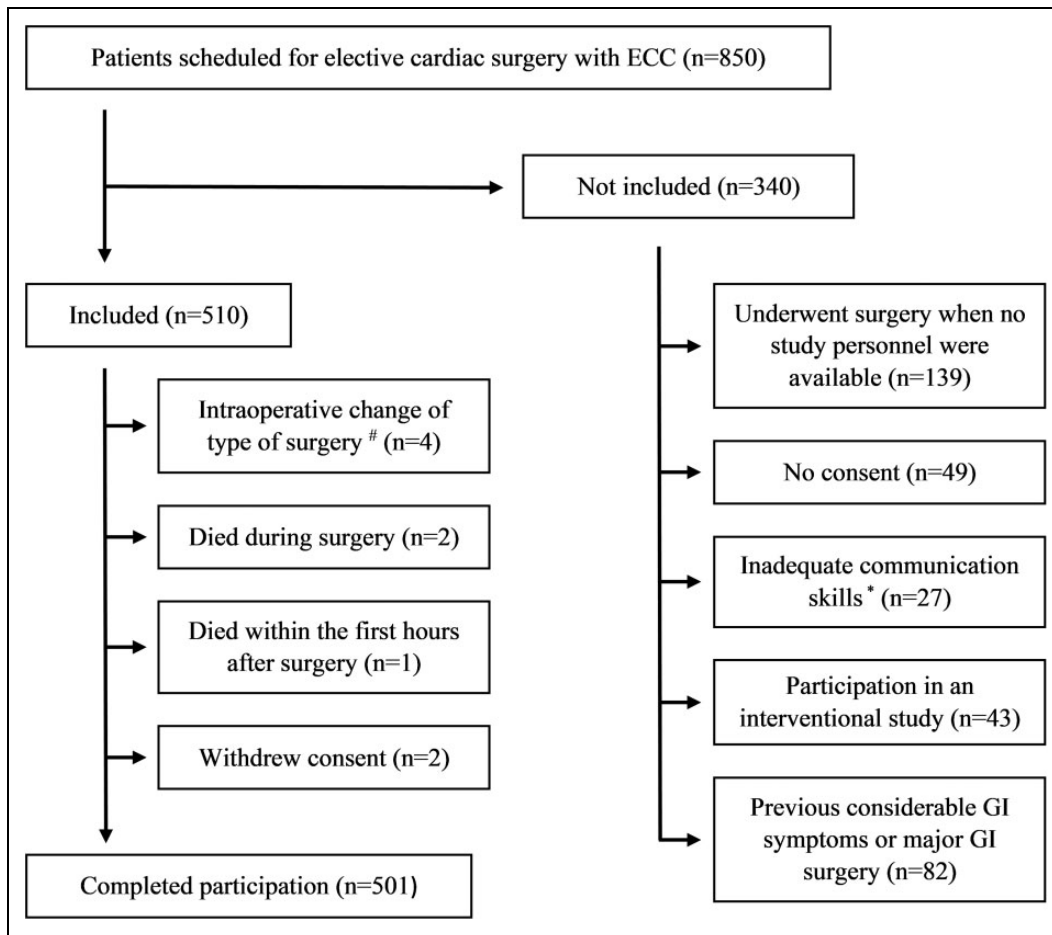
Patients scheduled for elective cardiac surgery with ECC (n=850)

Not included (n=340)

Included (n=510)

Intraoperative change of type of surgery $^{\#}$ (n=4)

Died during surgery (n=2)

Died within the first hours after surgery (n=1)

Withdrew consent (n=2)

Completed participation (n=501)

Underwent surgery when no study personnel were available (n=139)

No consent (n=49)

Inadequate communication skills $^{*}$ (n=27)

Participation in an interventional study (n=43)

Previous considerable GI symptoms or major GI surgery (n=82)